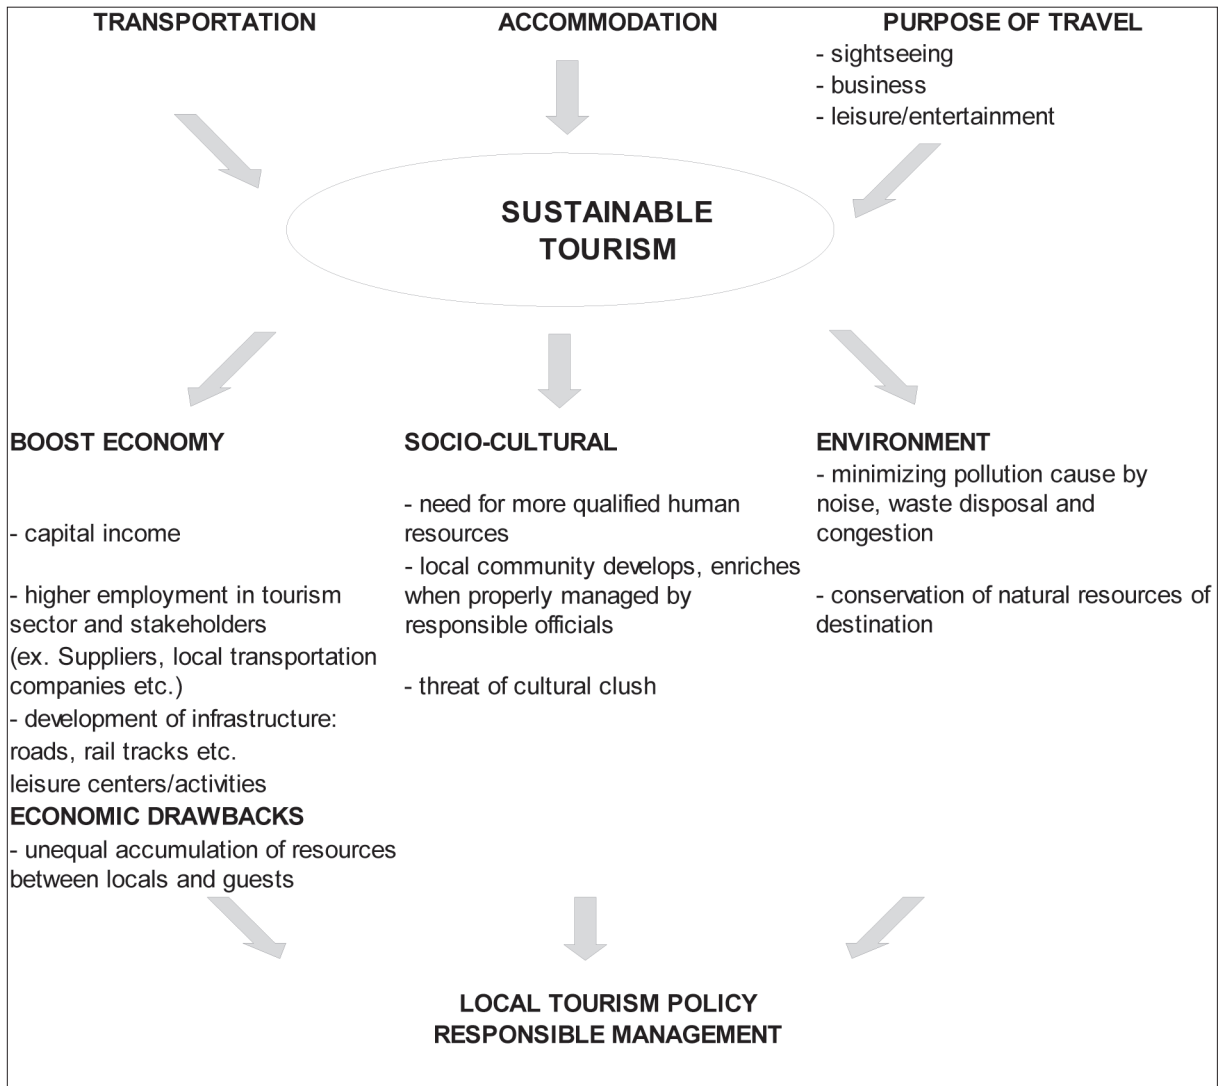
TRANSPORTATION

ACCOMMODATION

PURPOSE OF TRAVEL
- sightseeing
- business
- leisure/entertainment

SUSTAINABLE TOURISM

BOOST ECONOMY

- capital income

- higher employment in tourism sector and stakeholders
(ex. Suppliers, local transportation companies etc.)
- development of infrastructure: roads, rail tracks etc.
leisure centers/activities
ECONOMIC DRAWBACKS
- unequal accumulation of resources between locals and guests

SOCIO-CULTURAL

- need for more qualified human resources
- local community develops, enriches when properly managed by responsible officials

- threat of cultural clush

ENVIRONMENT
- minimizing pollution cause by noise, waste disposal and congestion

- conservation of natural resources of destination

LOCAL TOURISM POLICY
RESPONSIBLE MANAGEMENT